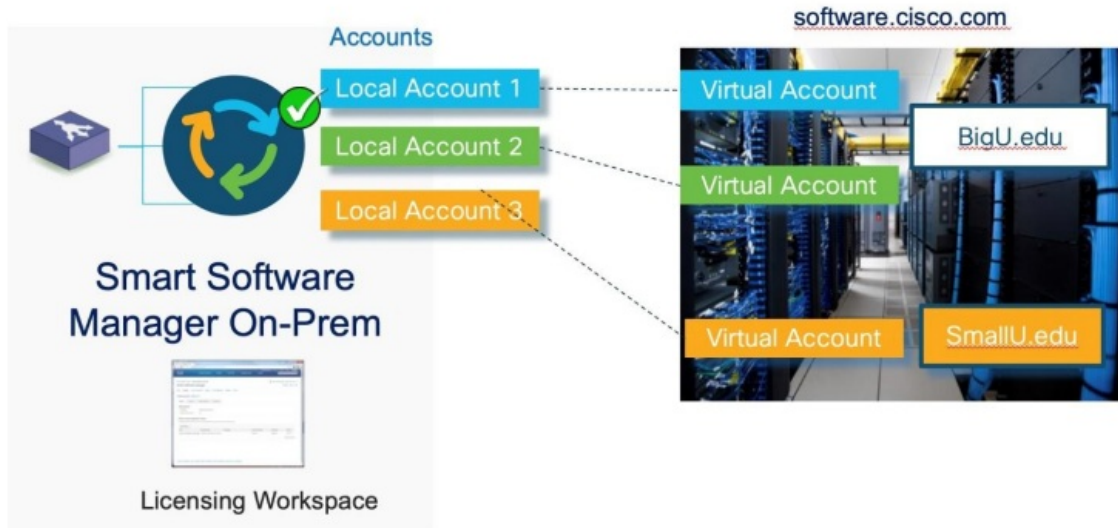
software.cisco.com

Accounts

Local Account 1

Local Account 2

Local Account 3

Smart Software Manager On-Prem

Licensing Workspace

Virtual Account

BigU.edu

Virtual Account

Virtual Account

SmallU.edu